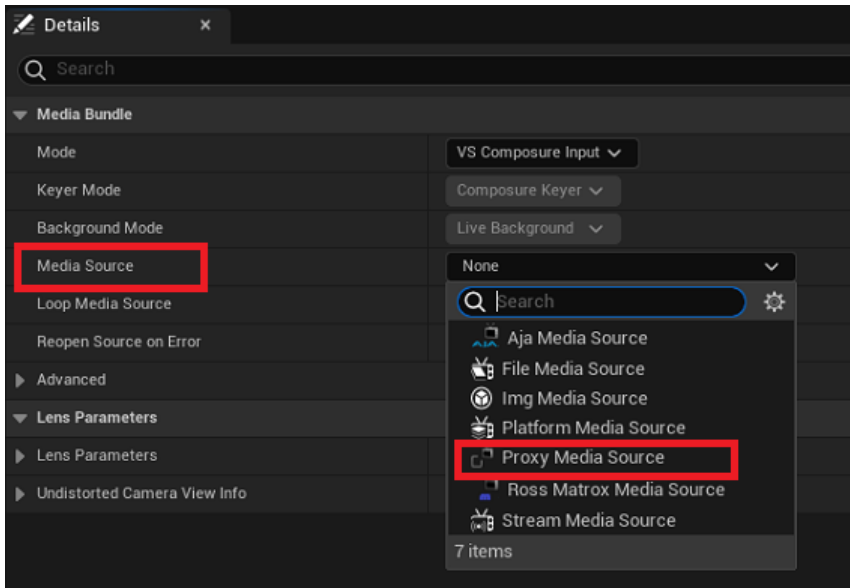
Details ×

Search

Media Bundle

Mode | VS Composure Input

Keyer Mode | Composure Keyer

Background Mode | Live Background

Media Source | None

Loop Media Source

Reopen Source on Error

Advanced

Lens Parameters

Lens Parameters

Undistorted Camera View Info

Search

Aja Media Source
File Media Source
Img Media Source
Platform Media Source
Proxy Media Source
Ross Matrox Media Source
Stream Media Source

7 items